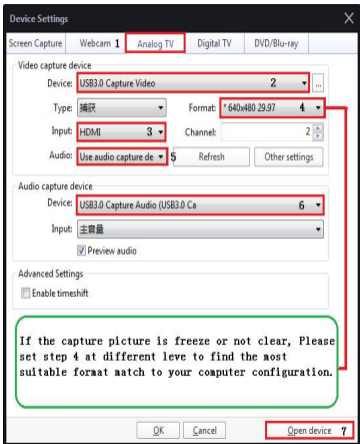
Device Settings

Screen Capture | Webcam 1 | Analog TV | Digital TV | DVD/Blu-ray

Video capture device

Device: USB3.0 Capture Video 2

Type: 捕获

Format: * 640x480 29.97 4

Input: HDMI 3

Channel: 2

Audio: Use audio capture de 5

Refresh

Other settings

Audio capture device

Device: USB3.0 Capture Audio (USB3.0 Ca 6

Input: 主音量

Preview audio

Advanced Settings

Enable timeshift

If the capture picture is freeze or not clear, Please set step 4 at different leve to find the most suitable format match to your computer configuration.

OK

Cancel

Open device 7